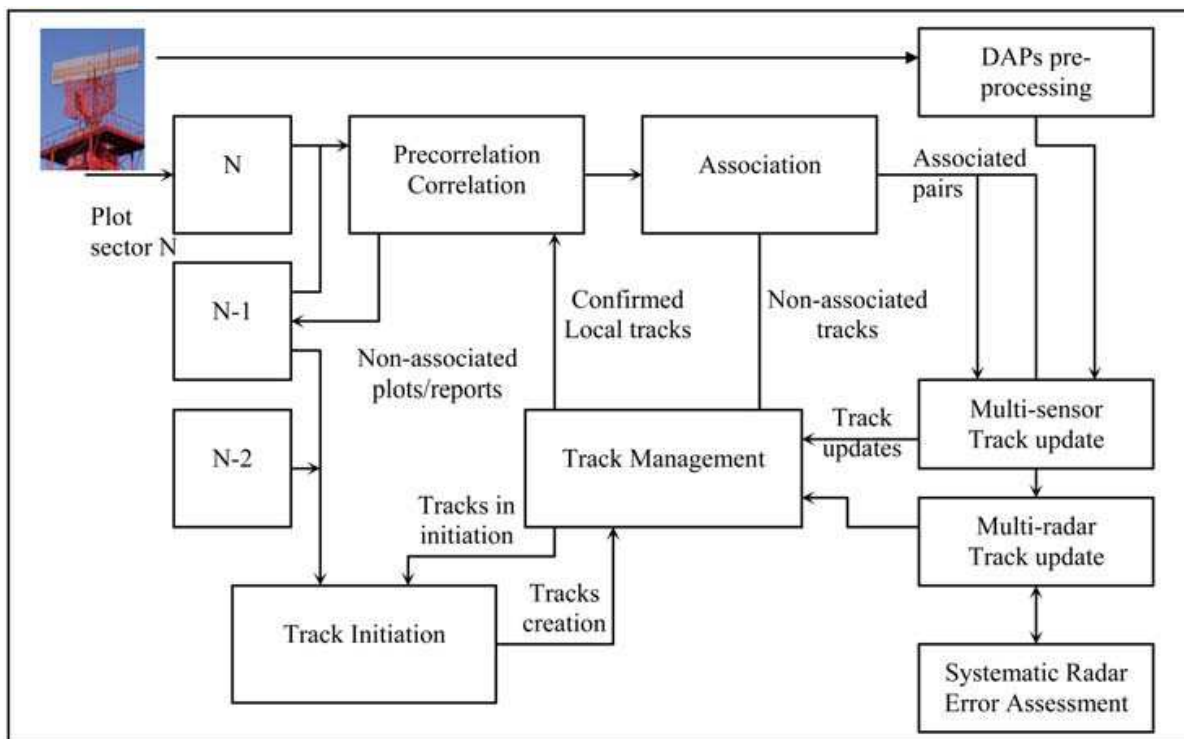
DAPs pre-processing

N

Plot sector N

Precorrelation Correlation

Association

Associated pairs

N-1

Confirmed Local tracks

Non-associated tracks

Non-associated plots/reports

N-2

Track Management

Track updates

Multi-sensor Track update

Tracks in initiation

Multi-radar Track update

Tracks creation

Track Initiation

Systematic Radar Error Assessment